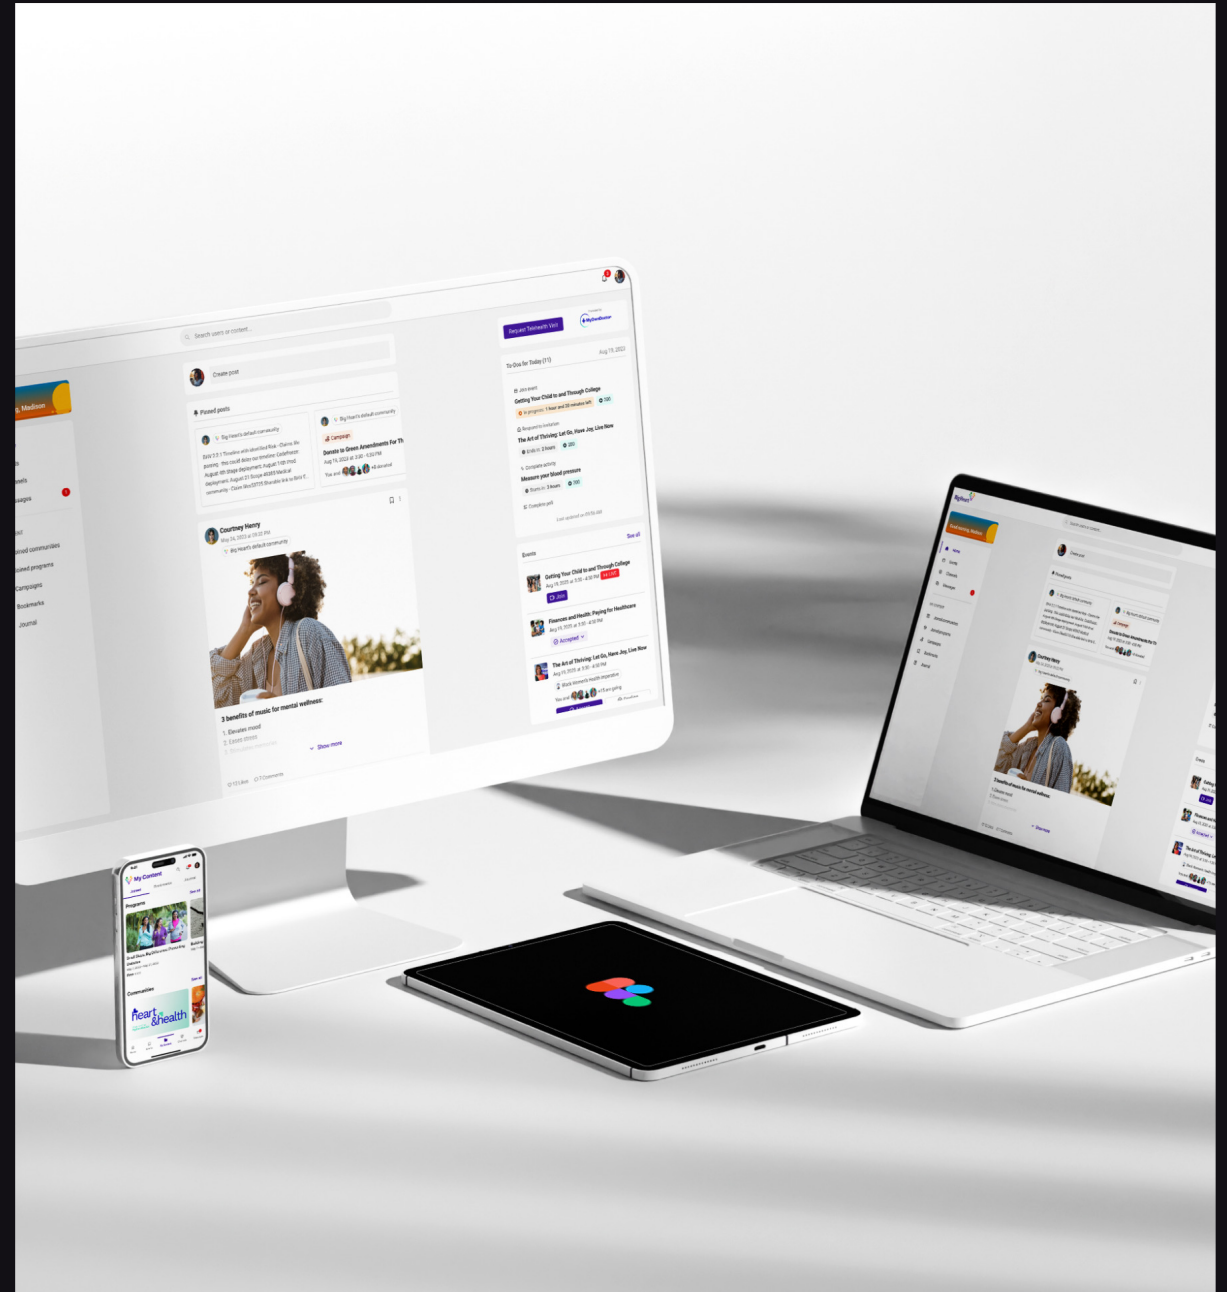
Search users or content

Create post

Pinned posts

Big Heart's default community

Campaign

Donate to Green Amendments For Th

Courtney Henry

Big Heart's default community

3 benefits of music for mental wellness:

1. Elevates mood

2. Eases stress

Show more

Request Telehealth Visit

MyOwnDoctor

To-Dos for Today (11)

Aug 19, 2023

Getting Your Child to and Through College

The Art of Thriving: Let Go, Have Joy, Live Now

Measure your blood pressure

Events

See all

Getting Your Child to and Through College

Join

Finances and Health: Paying for Healthcare

Accepted

The Art of Thriving: Let Go, Have Joy, Live Now

Madison

Bookmarks

Journal

Campaigns

My Content

Programs

Communities

heart & health

Courtney Henry